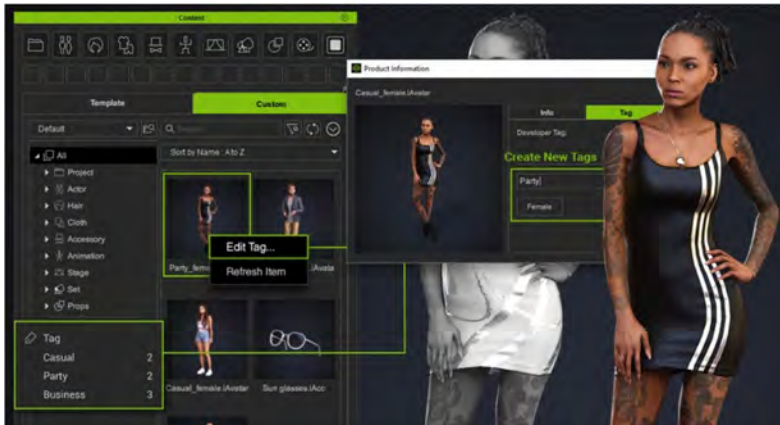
Content

Template

Custom

Default

Sort by Name : A to Z

All

Project

Actor

Hair

Cloth

Accessory

Animation

Stage

Set

Props

Party_fem

Avata

Edit Tag...

Refresh Item

Casual_female.iAvatar

Sun glasses.iAcc

Tag

Casual 2

Party 2

Business 3

Product Information

Casual_female.iAvatar

Info

Tag

Developer Tag

Create New Tags

Party

Female